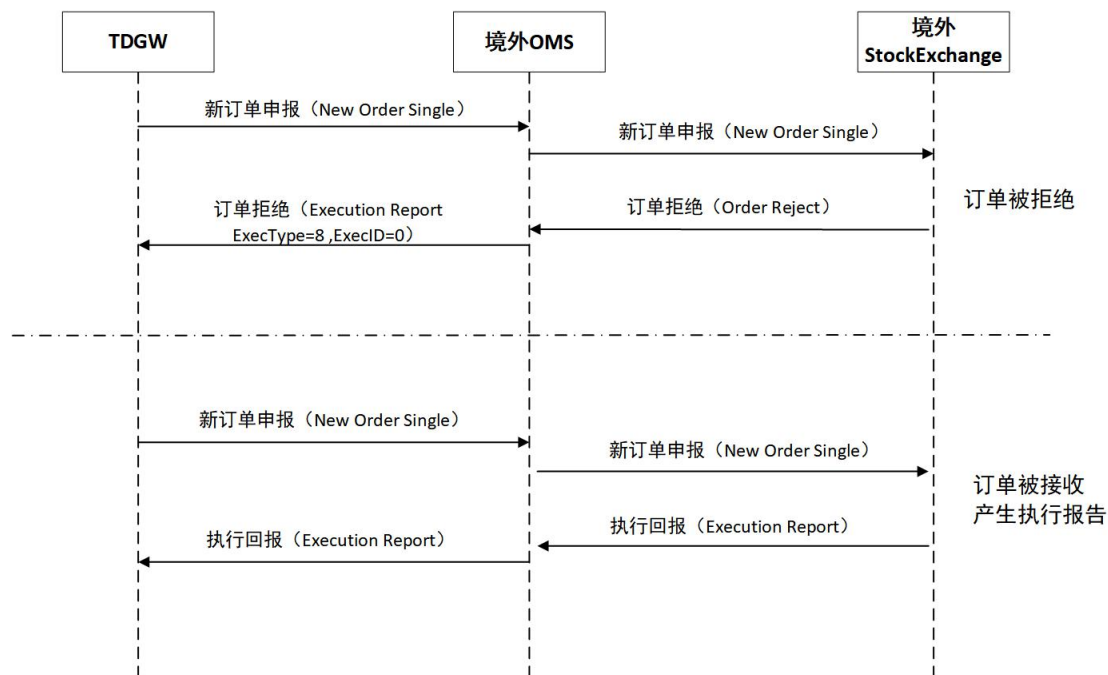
TDGW

境外OMS

境外
StockExchange

新订单申报（New Order Single）

新订单申报（New Order Single）

订单拒绝（Execution Report
ExecType=8 ,ExecID=0）

订单拒绝（Order Reject）

订单被拒绝

新订单申报（New Order Single）

新订单申报（New Order Single）

订单被接收
产生执行报告

执行回报（Execution Report）

执行回报（Execution Report）